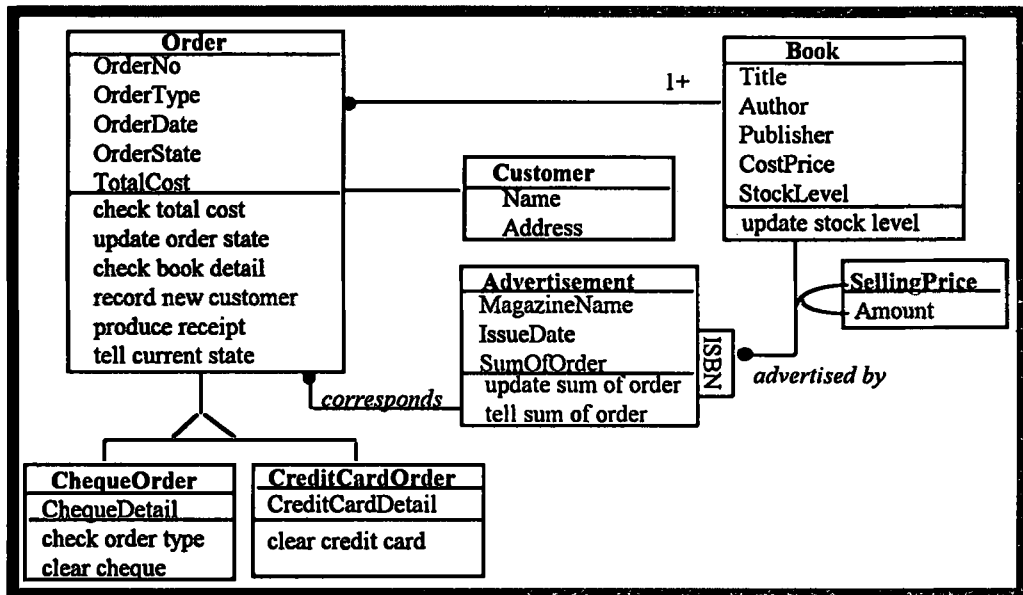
Order
OrderNo
OrderType
OrderDate
OrderState
TotalCost
check total cost
update order state
check book detail
record new customer
produce receipt
tell current state

1+

Book
Title
Author
Publisher
CostPrice
StockLevel
update stock level

Customer
Name
Address

Advertisement
MagazineName
IssueDate
SumOfOrder
update sum of order
tell sum of order

ISBN

SellingPrice
Amount

advertised by

corresponds

ChequeOrder
ChequeDetail
check order type
clear cheque

CreditCardOrder
CreditCardDetail
clear credit card